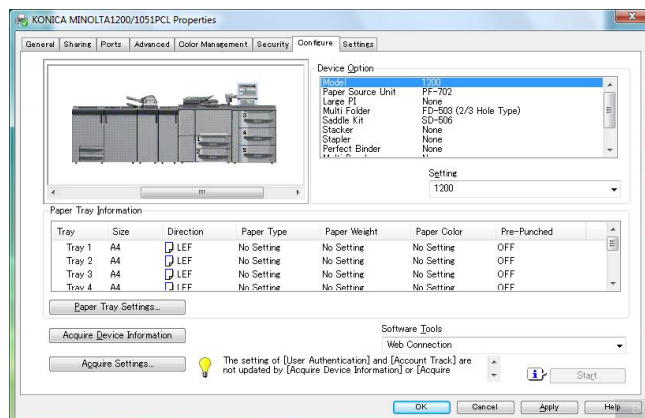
KONICA MINOLTA1200/1051PCL Properties

General | Sharing | Ports | Advanced | Color Management | Security | Configure | Settings

Device Option

| | |
|---|---|
| Model | 1200 |
| Paper Source Unit | PF-702 |
| Large PI | None |
| Multi Folder | FD-503 (2/3 Hole Type) |
| Saddle Kit | SD-506 |
| Stacker | None |
| Stapler | None |
| Perfect Binder | None |

Setting
1200

Paper Tray Information

| Tray | Size | Direction | Paper Type | Paper Weight | Paper Color | Pre-Punched |
|---|---|---|---|---|---|---|
| Tray 1 | A4 | LEF | No Setting | No Setting | No Setting | OFF |
| Tray 2 | A4 | LEF | No Setting | No Setting | No Setting | OFF |
| Tray 3 | A4 | LEF | No Setting | No Setting | No Setting | OFF |
| Tray 4 | A4 | LEF | No Setting | No Setting | No Setting | OFF |

Paper Tray Settings...

Acquire Device Information

Software Tools
Web Connection

Acquire Settings...

The setting of [User Authentication] and [Account Track] are not updated by [Acquire Device Information] or [Acquire

Start

OK | Cancel | Apply | Help